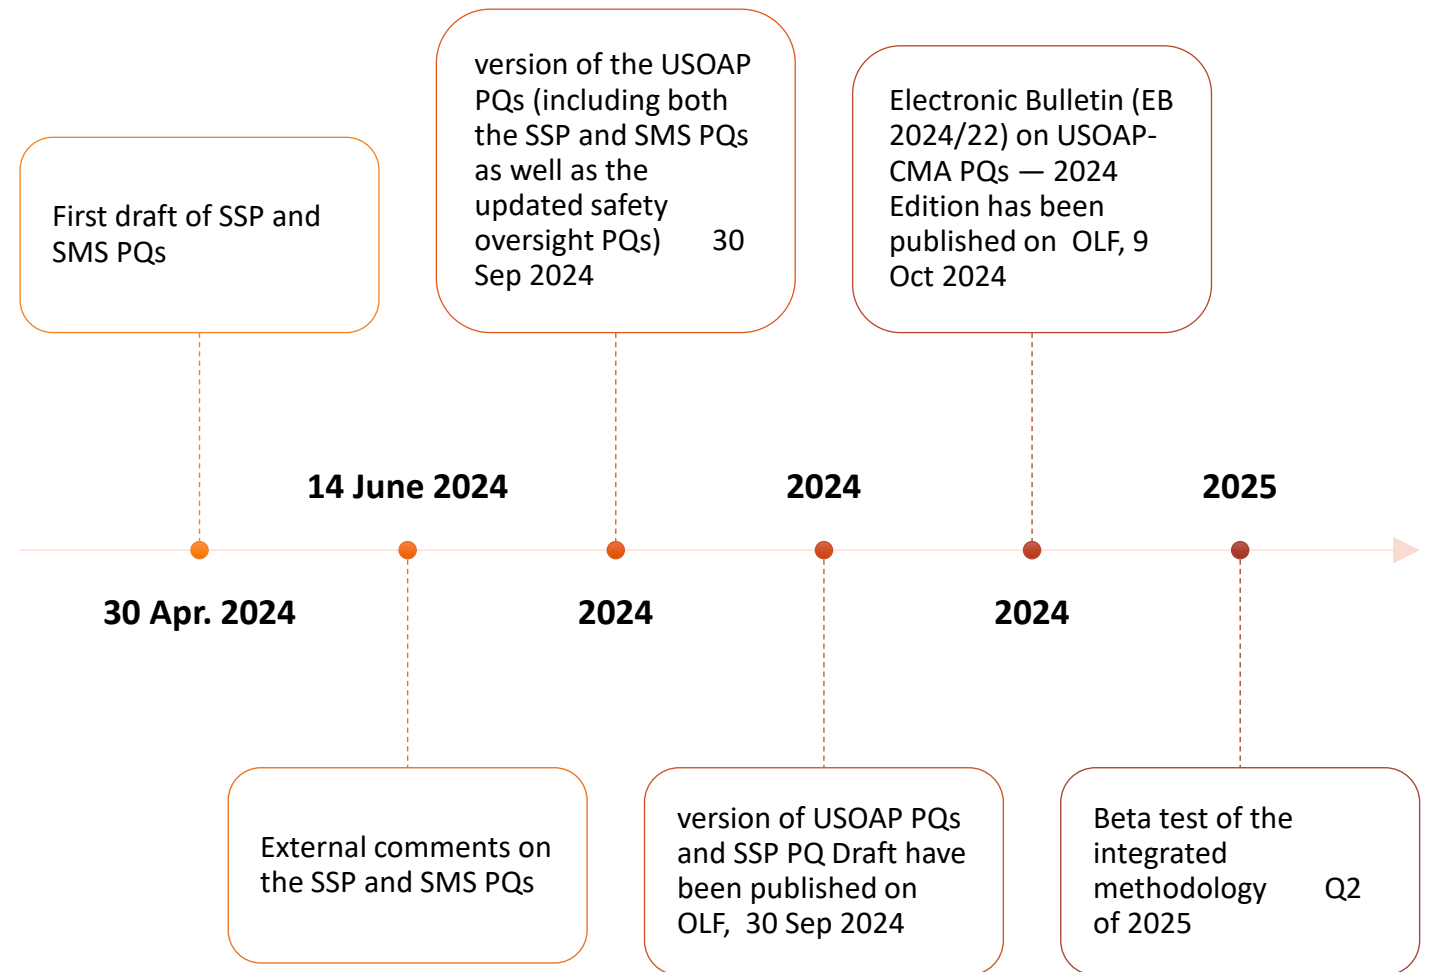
First draft of SSP and SMS PQs

version of the USOAP PQs (including both the SSP and SMS PQs as well as the updated safety oversight PQs) 30 Sep 2024

Electronic Bulletin (EB 2024/22) on USOAP-CMA PQs — 2024 Edition has been published on OLF, 9 Oct 2024

14 June 2024

2024

2025

30 Apr. 2024

2024

2024

External comments on the SSP and SMS PQs

version of USOAP PQs and SSP PQ Draft have been published on OLF, 30 Sep 2024

Beta test of the integrated methodology Q2 of 2025